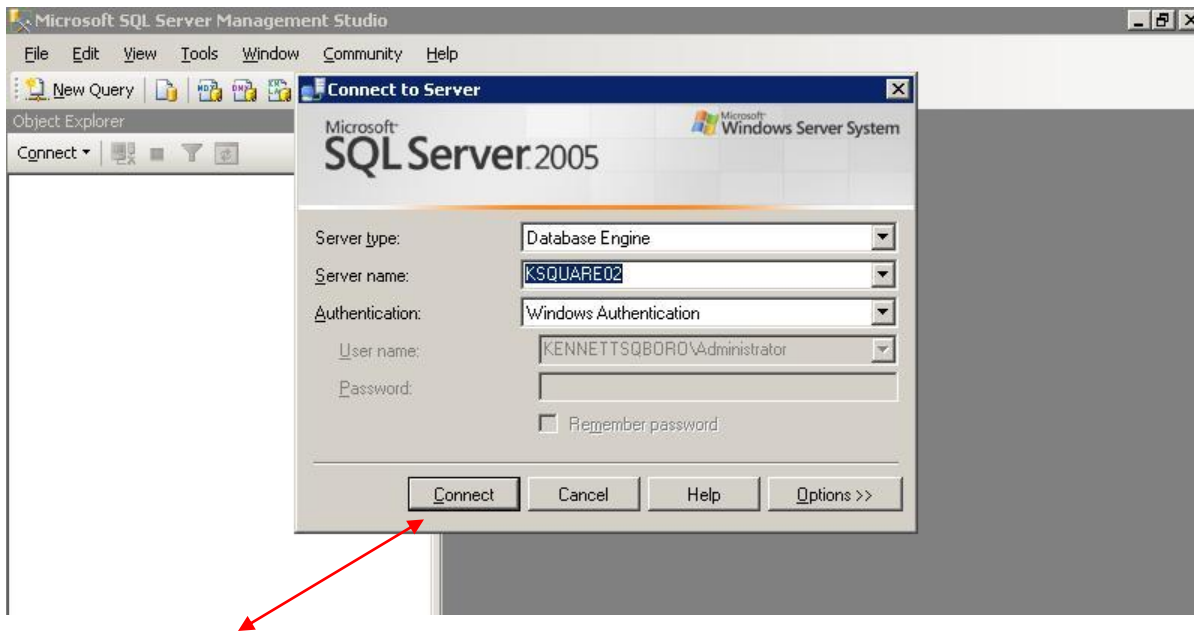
Microsoft SQL Server Management Studio

File Edit View Tools Window Community Help

New Query

Object Explorer

Connect

Connect to Server

Microsoft SQL Server 2005

Microsoft Windows Server System

Server type: Database Engine

Server name: KSQUARE02

Authentication: Windows Authentication

User name: KENNETTSQBORO\Administrator

Password:

Remember password

Connect Cancel Help Options >>